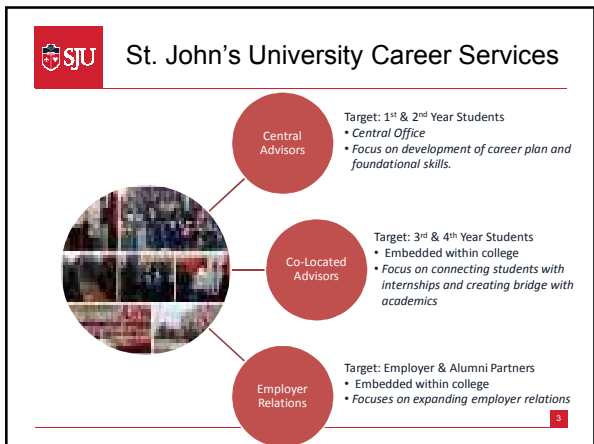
SJU

St. John's University Career Services

Central Advisors

Target: 1$^{st}$ & 2$^{nd}$ Year Students
• Central Office
• Focus on development of career plan and foundational skills.

Co-Located Advisors

Target: 3$^{rd}$ & 4$^{th}$ Year Students
• Embedded within college
• Focus on connecting students with internships and creating bridge with academics

Employer Relations

Target: Employer & Alumni Partners
• Embedded within college
• Focuses on expanding employer relations

3